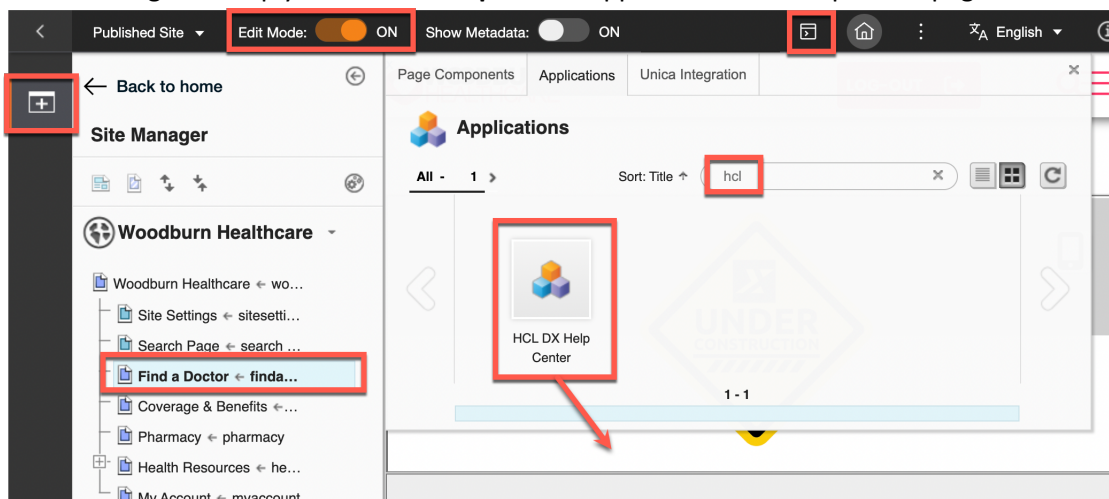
Published Site
Edit Mode: ON
Show Metadata: ON
English

Back to home
Site Manager
Woodburn Healthcare
Woodburn Healthcare ← wo...
Site Settings ← sitesetti...
Search Page ← search ...
Find a Doctor ← finda...
Coverage & Benefits ←...
Pharmacy ← pharmacy
Health Resources ← he...
My Account ← myaccount

Page Components
Applications
Unica Integration
Applications
All - 1
Sort: Title
hcl
HCL DX Help Center
1 - 1